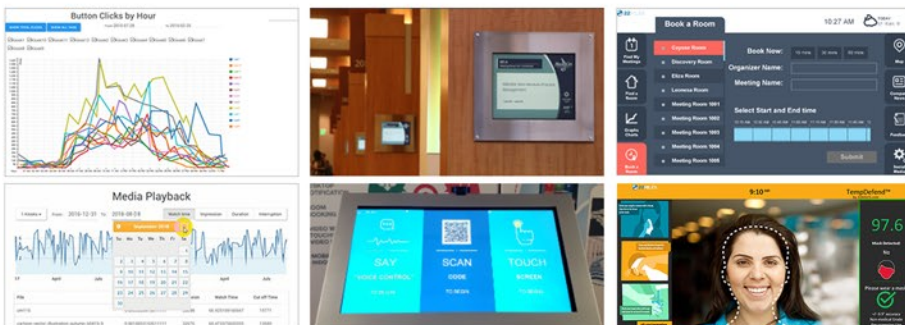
Button Clicks by Hour

Book a Room

10:27 AM

Cypress Room

Discovery Room

Eliza Room

Leonese Room

Meeting Room 1001

Meeting Room 1002

Meeting Room 1003

Meeting Room 1004

Meeting Room 1005

Book Now:

Organizer Name:

Meeting Name:

Select Start and End time

Submit

Media Playback

From: 2018-12-31 To: 2019-09-29

September 2019

SAY

VOICE CONTROL

SCAN

CODE

TOUCH

SCREEN

9:10

TempDefend

97.6